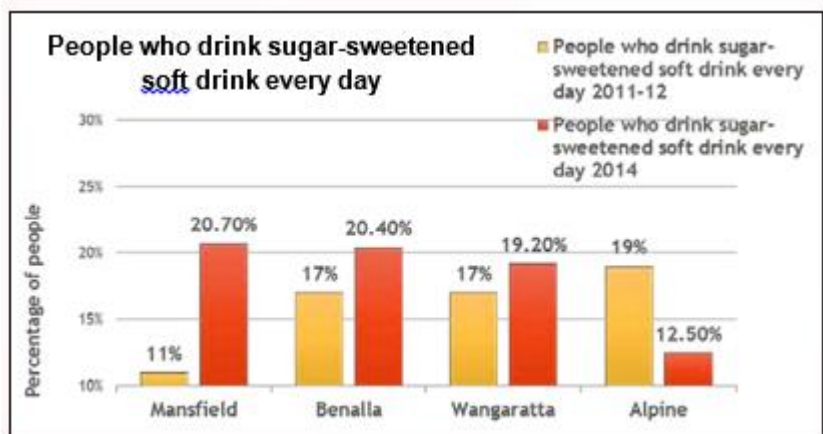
People who drink sugar-sweetened soft drink every day

People who drink sugar-sweetened soft drink every day 2011-12

People who drink sugar-sweetened soft drink every day 2014

30%
25%
20%
15%
10%

Percentage of people

11%
20.70%
17%
20.40%
17%
19.20%
19%
12.50%

Mansfield
Benalla
Wangaratta
Alpine